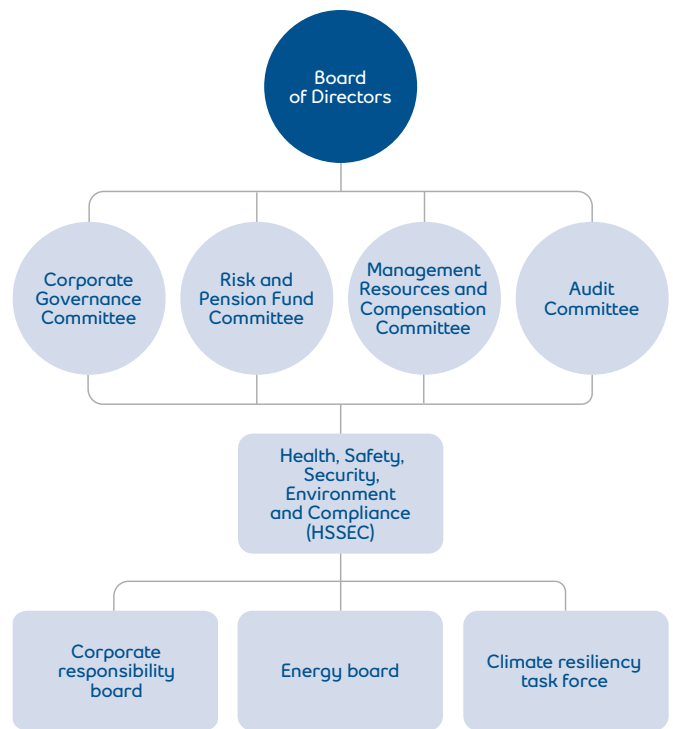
Board of Directors

Corporate Governance Committee

Risk and Pension Fund Committee

Management Resources and Compensation Committee

Audit Committee

Health, Safety, Security, Environment and Compliance (HSSEC)

Corporate responsibility board

Energy board

Climate resiliency task force